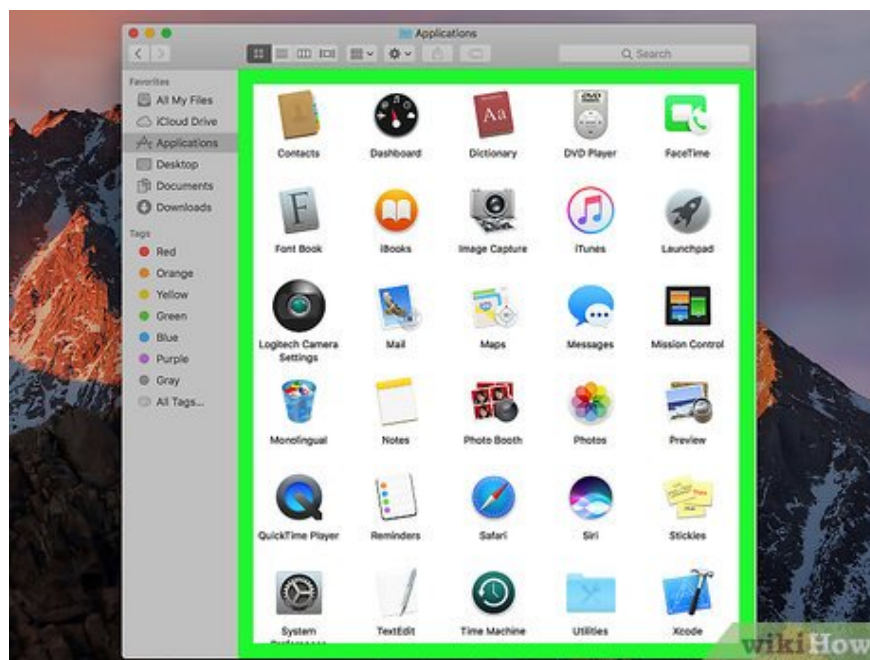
Applications

Search

Favorites
All My Files
iCloud Drive
Applications
Desktop
Documents
Downloads

Tags
Red
Orange
Yellow
Green
Blue
Purple
Gray
All Tags...

Contacts
Dashboard
Dictionary
DVD Player
FaceTime
Font Book
iBooks
Image Capture
iTunes
Launchpad
Logitech Camera Settings
Mail
Maps
Messages
Mission Control
Monolingual
Notes
Photo Booth
Photos
Preview
QuickTime Player
Reminders
Safari
Siri
Stickies
System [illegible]
TextEdit
Time Machine
Utilities
Xcode

wikiHow